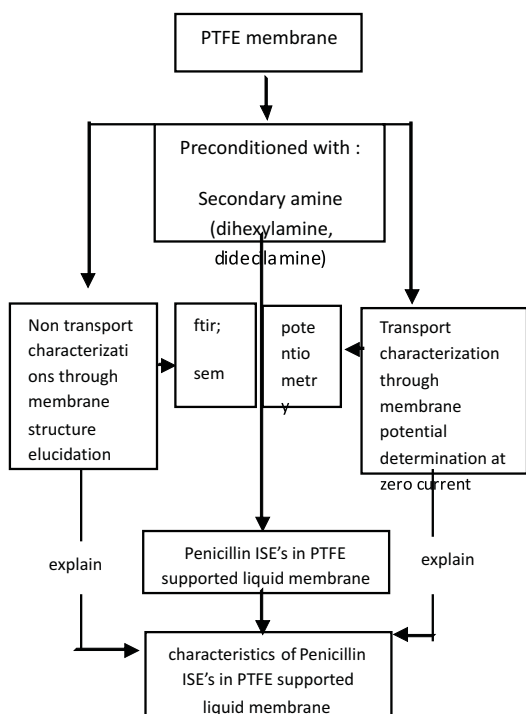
PTFE membrane

Preconditioned with :

Secondary amine (dihexylamine, dideclamine)

Non transport characterizations through membrane structure elucidation

ftir;

sem

potentiometry

Transport characterization through membrane potential determination at zero current

explain

Penicillin ISE's in PTFE supported liquid membrane

explain

characteristics of Penicillin ISE's in PTFE supported liquid membrane